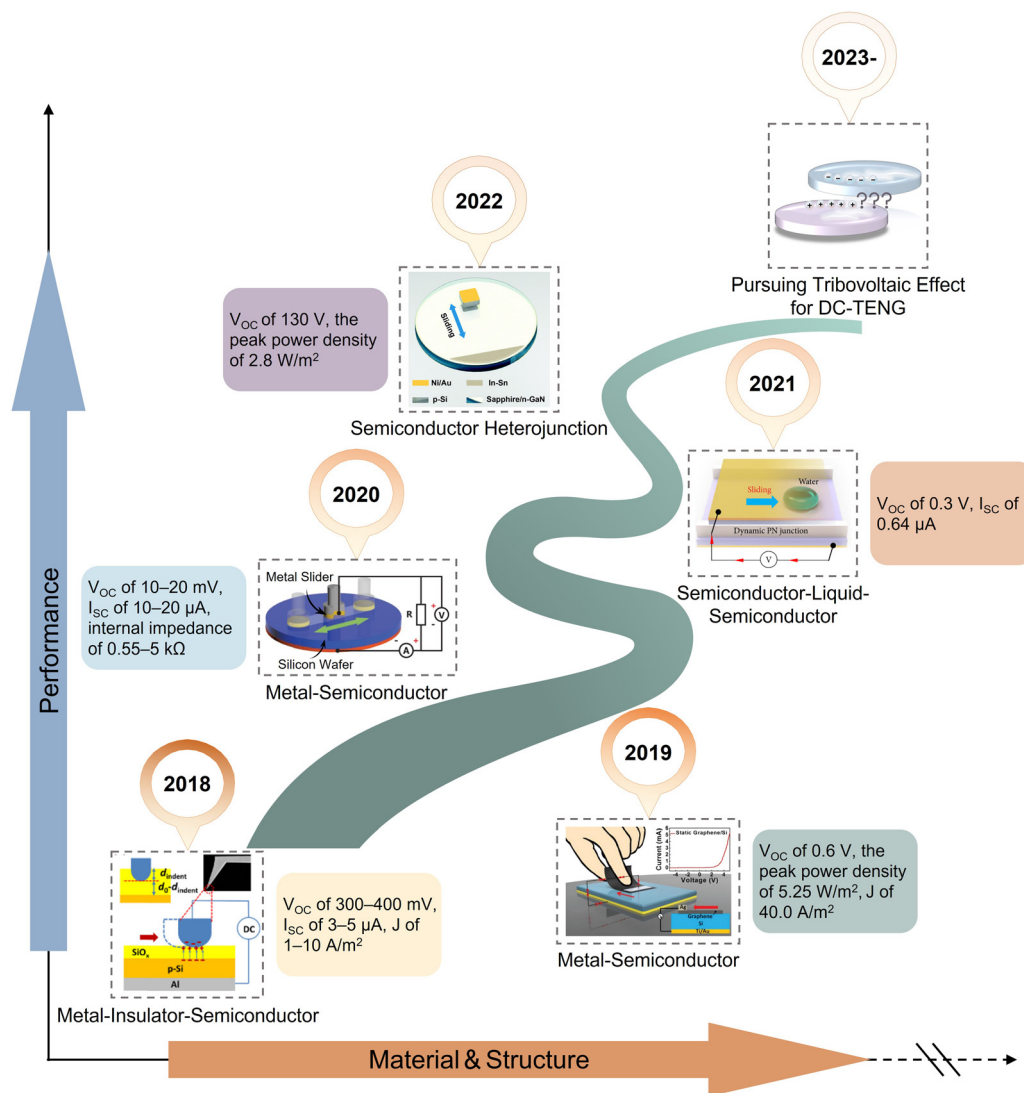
2023-

Pursuing Tribovoltaic Effect for DC-TENG

2022

$V_{OC}$ of 130 V, the peak power density of 2.8 W/m$^2$

Sliding

Ni/Au
In-Sn
p-Si
Sapphire/n-GaN

Semiconductor Heterojunction

2021

Sliding
Water
Dynamic PN junction
V

$V_{OC}$ of 0.3 V, $I_{SC}$ of 0.64 μA

Semiconductor-Liquid-Semiconductor

2020

Metal Slider
R
V
A
Silicon Wafer

$V_{OC}$ of 10–20 mV, $I_{SC}$ of 10–20 μA, internal impedance of 0.55–5 kΩ

Metal-Semiconductor

Performance

2018

$d_{indent}$
$d_0$-$d_{indent}$
DC
SiO$_x$
p-Si
Al

$V_{OC}$ of 300–400 mV, $I_{SC}$ of 3–5 μA, J of 1–10 A/m$^2$

Metal-Insulator-Semiconductor

2019

Static Graphene/Si
Current (mA)
Voltage (V)
Graphene
Si
Ti/Au

$V_{OC}$ of 0.6 V, the peak power density of 5.25 W/m$^2$, J of 40.0 A/m$^2$

Metal-Semiconductor

Material & Structure